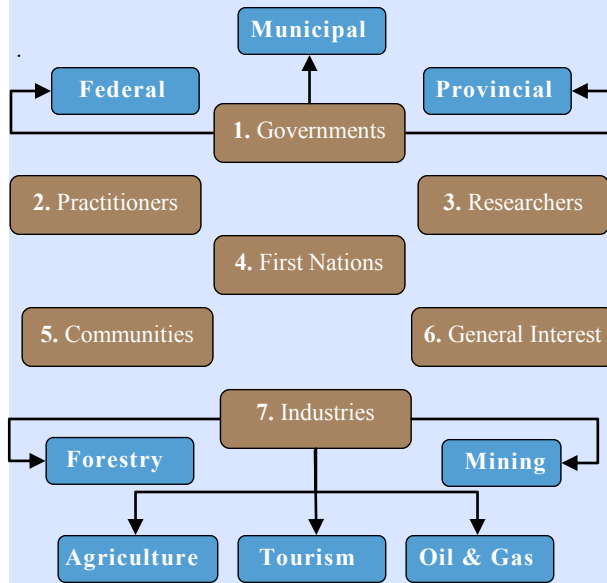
Municipal

Federal

Provincial

1. Governments

2. Practitioners

3. Researchers

4. First Nations

5. Communities

6. General Interest

7. Industries

Forestry

Mining

Agriculture

Tourism

Oil & Gas